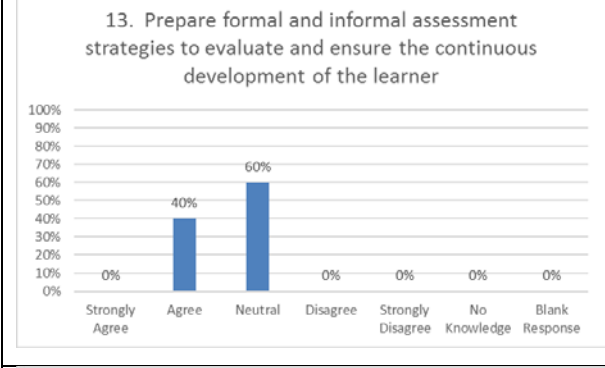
13. Prepare formal and informal assessment strategies to evaluate and ensure the continuous development of the learner

100%
90%
80%
70%
60%
50%
40%
30%
20%
10%
0%

| Strongly Agree | Agree | Neutral | Disagree | Strongly Disagree | No Knowledge | Blank Response |
|---|---|---|---|---|---|---|
| 0% | 40% | 60% | 0% | 0% | 0% | 0% |